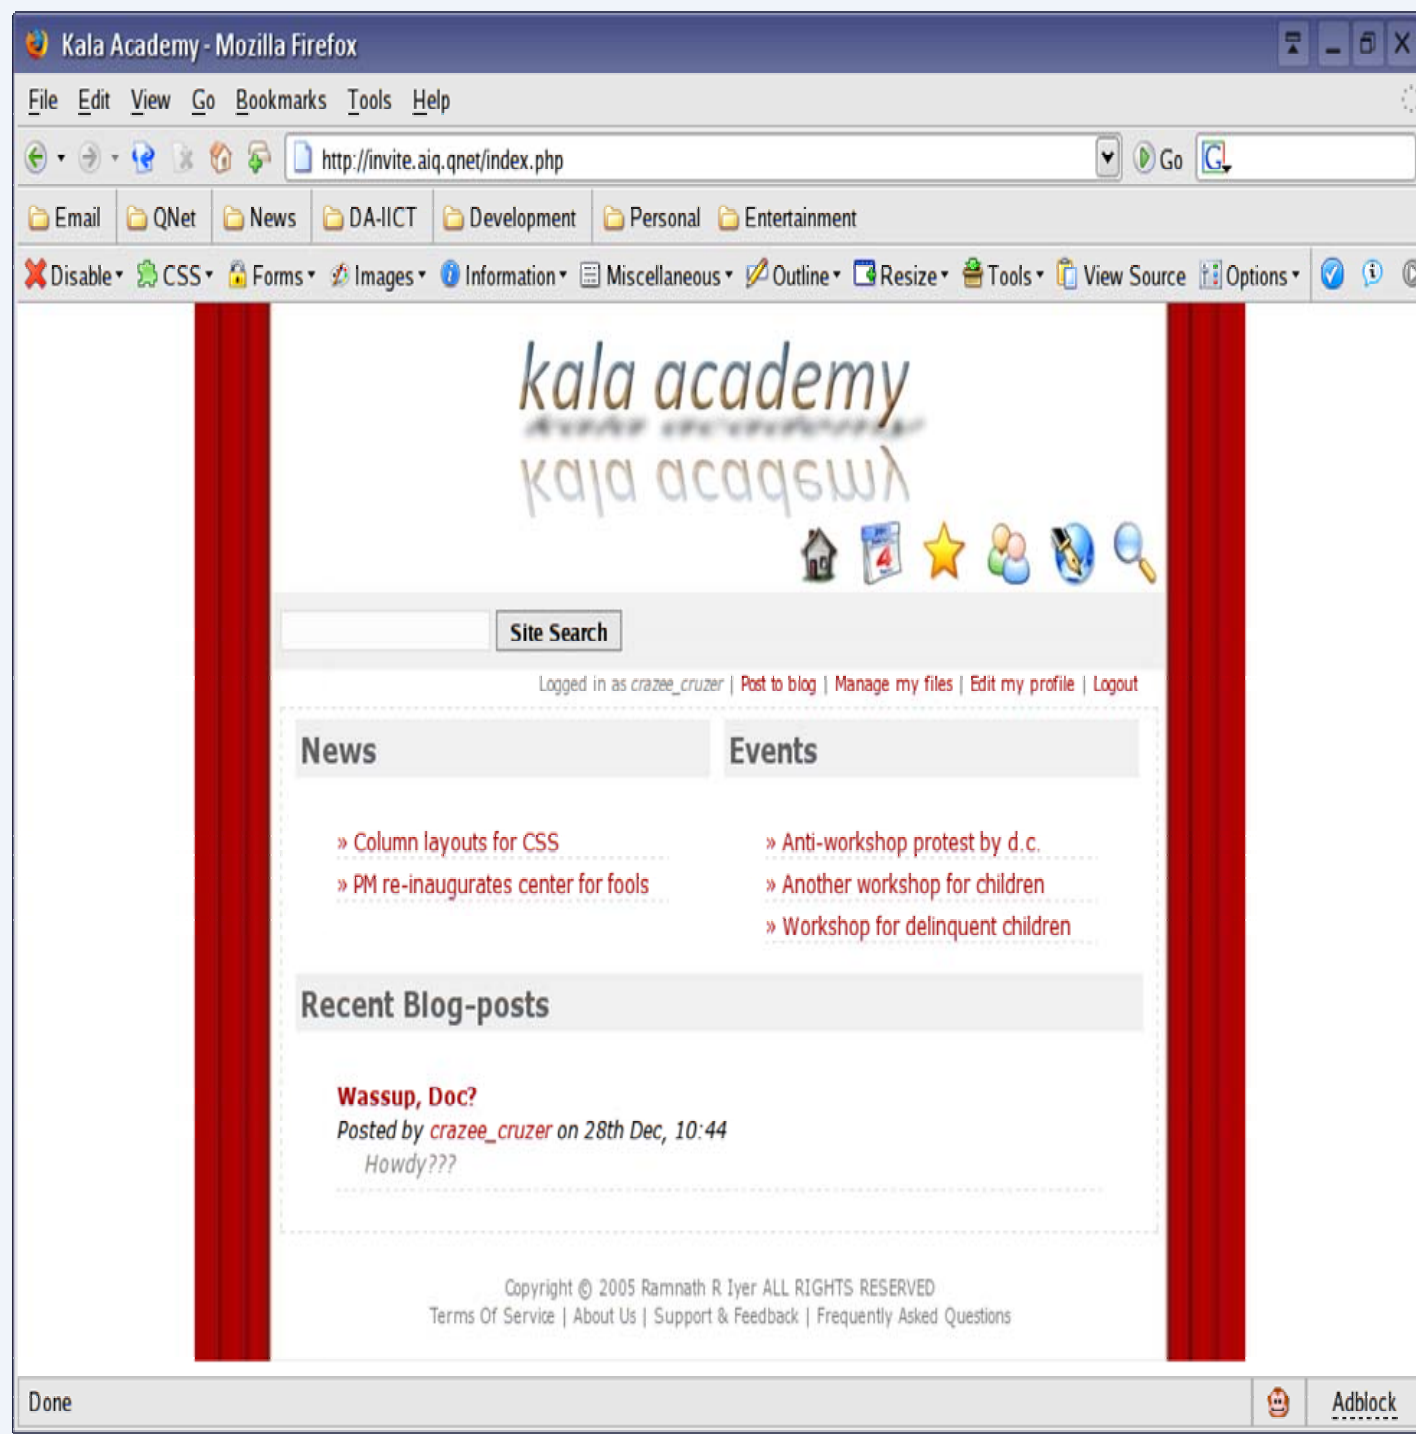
Kala Academy - Mozilla Firefox

File Edit View Go Bookmarks Tools Help

http://invite.aiq.qnet/index.php

Go

Email QNet News DA-IICT Development Personal Entertainment

Disable CSS Forms Images Information Miscellaneous Outline Resize Tools View Source Options

kala academy

Site Search

Logged in as crazee_cruzer | Post to blog | Manage my files | Edit my profile | Logout

News

» Column layouts for CSS
» PM re-inaugurates center for fools

Events

» Anti-workshop protest by d.c.
» Another workshop for children
» Workshop for delinquent children

Recent Blog-posts

Wassup, Doc?
Posted by crazee_cruzer on 28th Dec, 10:44
Howdy???

Copyright © 2005 Ramnath R Iyer ALL RIGHTS RESERVED
Terms Of Service | About Us | Support & Feedback | Frequently Asked Questions

Done

Adblock